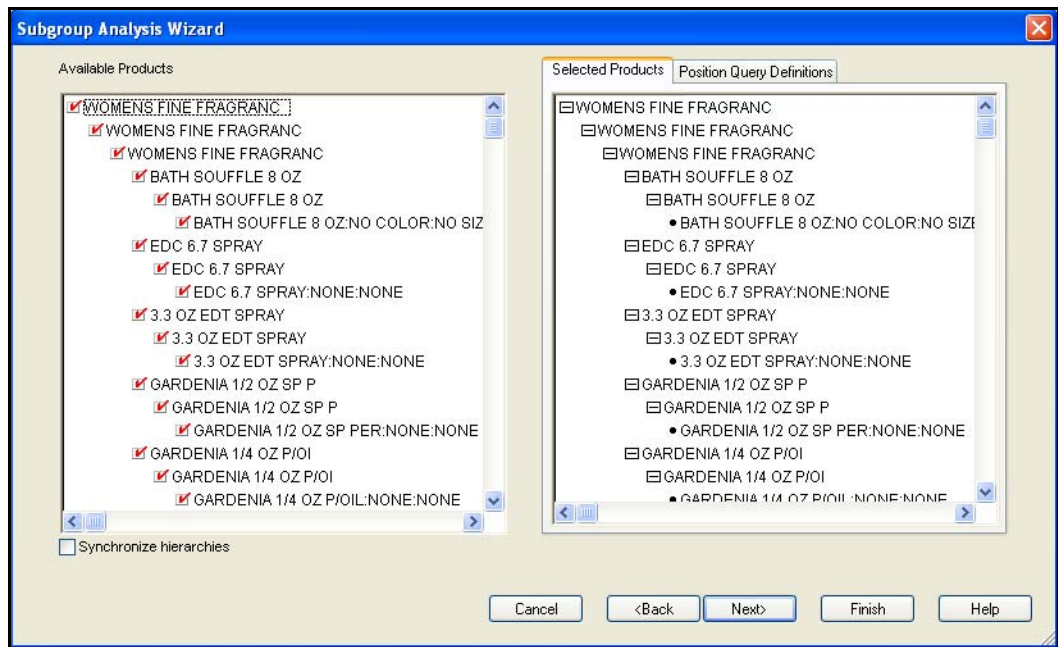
Subgroup Analysis Wizard

Available Products

WOMENS FINE FRAGRANC
WOMENS FINE FRAGRANC
WOMENS FINE FRAGRANC
BATH SOUFFLE 8 OZ
BATH SOUFFLE 8 OZ
BATH SOUFFLE 8 OZ:NO COLOR:NO SIZ
EDC 6.7 SPRAY
EDC 6.7 SPRAY
EDC 6.7 SPRAY:NONE:NONE
3.3 OZ EDT SPRAY
3.3 OZ EDT SPRAY
3.3 OZ EDT SPRAY:NONE:NONE
GARDENIA 1/2 OZ SP P
GARDENIA 1/2 OZ SP P
GARDENIA 1/2 OZ SP PER:NONE:NONE
GARDENIA 1/4 OZ P/OI
GARDENIA 1/4 OZ P/OI
GARDENIA 1/4 OZ P/OIL:NONE:NONE

Synchronize hierarchies

Selected Products | Position Query Definitions

WOMENS FINE FRAGRANC
WOMENS FINE FRAGRANC
WOMENS FINE FRAGRANC
BATH SOUFFLE 8 OZ
BATH SOUFFLE 8 OZ
• BATH SOUFFLE 8 OZ:NO COLOR:NO SIZE
EDC 6.7 SPRAY
EDC 6.7 SPRAY
• EDC 6.7 SPRAY:NONE:NONE
3.3 OZ EDT SPRAY
3.3 OZ EDT SPRAY
• 3.3 OZ EDT SPRAY:NONE:NONE
GARDENIA 1/2 OZ SP P
GARDENIA 1/2 OZ SP P
• GARDENIA 1/2 OZ SP PER:NONE:NONE
GARDENIA 1/4 OZ P/OI
GARDENIA 1/4 OZ P/OI
• GARDENIA 1/4 OZ P/OIL:NONE:NONE

Cancel <Back Next> Finish Help